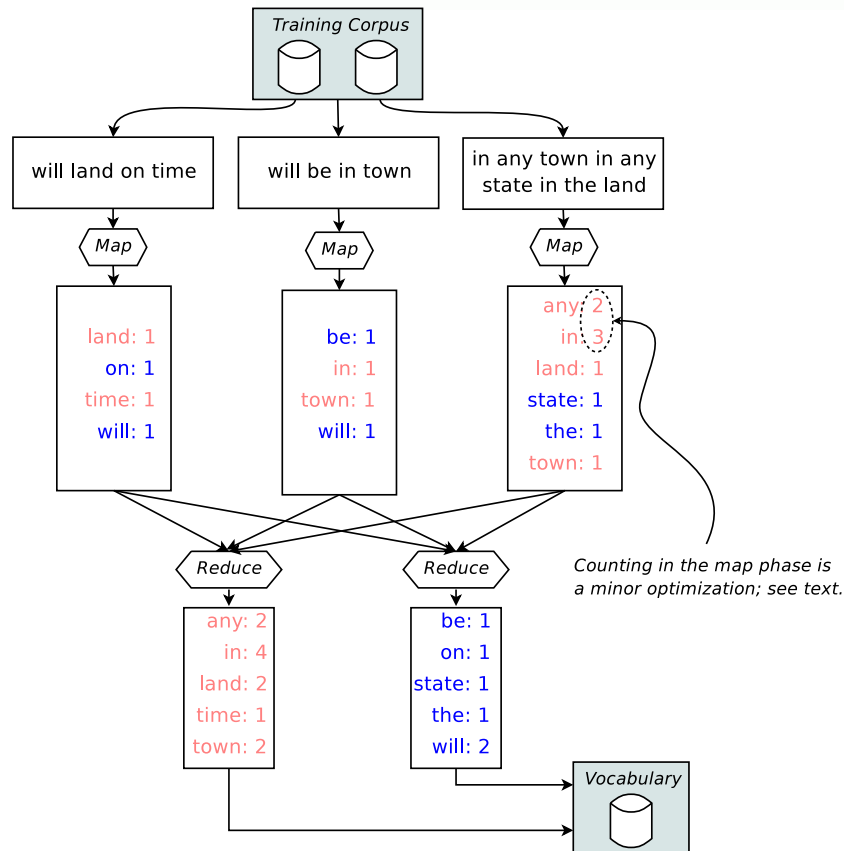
Training Corpus

will land on time

will be in town

in any town in any state in the land

Map

Map

Map

land: 1
on: 1
time: 1
will: 1

be: 1
in: 1
town: 1
will: 1

any: 2
in: 3
land: 1
state: 1
the: 1
town: 1

Reduce

Reduce

Counting in the map phase is a minor optimization; see text.

any: 2
in: 4
land: 2
time: 1
town: 2

be: 1
on: 1
state: 1
the: 1
will: 2

Vocabulary